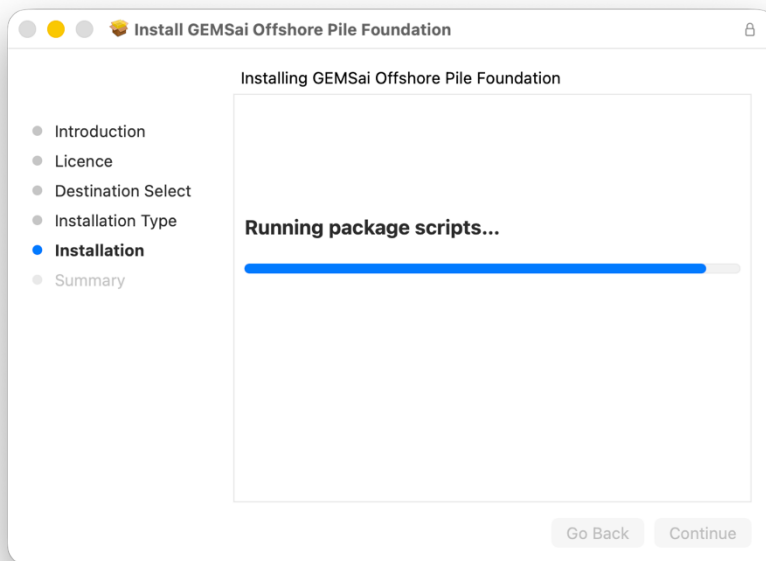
Install GEMSai Offshore Pile Foundation

Installing GEMSai Offshore Pile Foundation

Introduction
Licence
Destination Select
Installation Type
Installation
Summary

Running package scripts...

Go Back
Continue